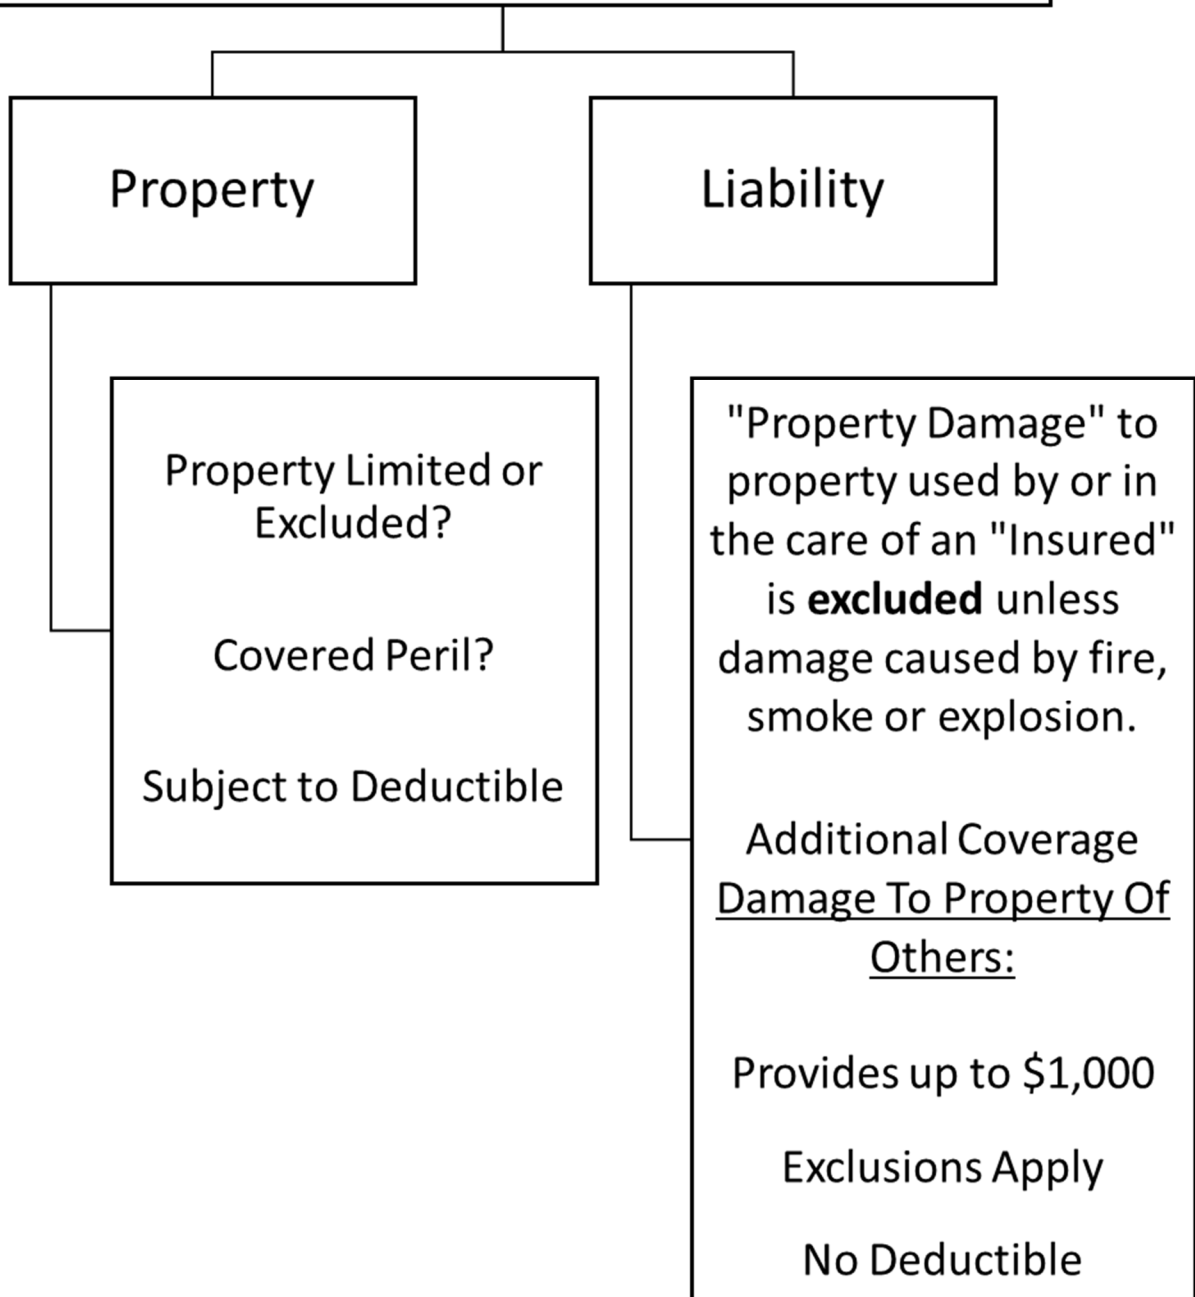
Property

Liability

Property Limited or Excluded?

Covered Peril?

Subject to Deductible

"Property Damage" to property used by or in the care of an "Insured" is **excluded** unless damage caused by fire, smoke or explosion.

Additional Coverage Damage To Property Of Others:

Provides up to \$1,000

Exclusions Apply

No Deductible